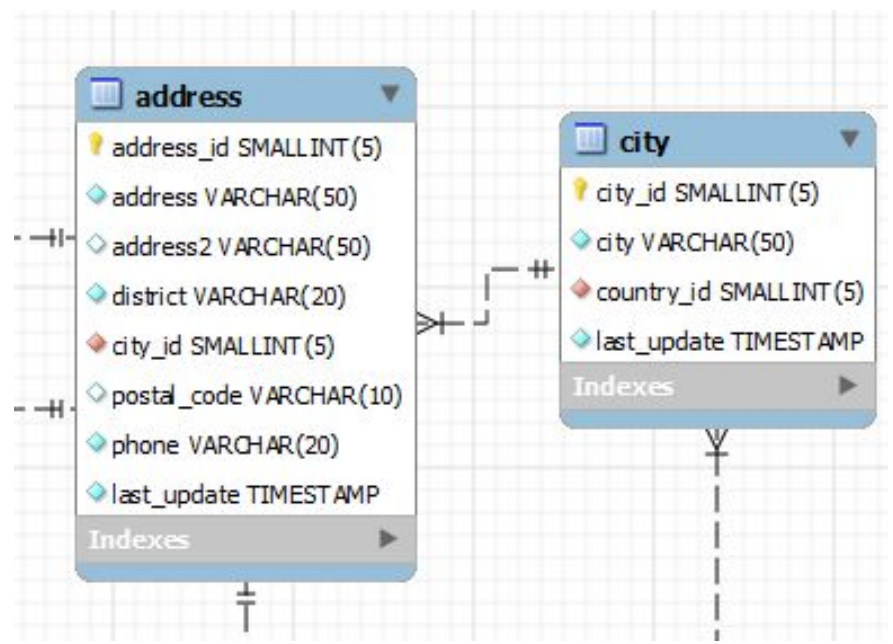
address

address_id SMALLINT(5)

address VARCHAR(50)

address2 VARCHAR(50)

district VARCHAR(20)

city_id SMALLINT(5)

postal_code VARCHAR(10)

phone VARCHAR(20)

last_update TIMESTAMP

Indexes

city

city_id SMALLINT(5)

city VARCHAR(50)

country_id SMALLINT(5)

last_update TIMESTAMP

Indexes